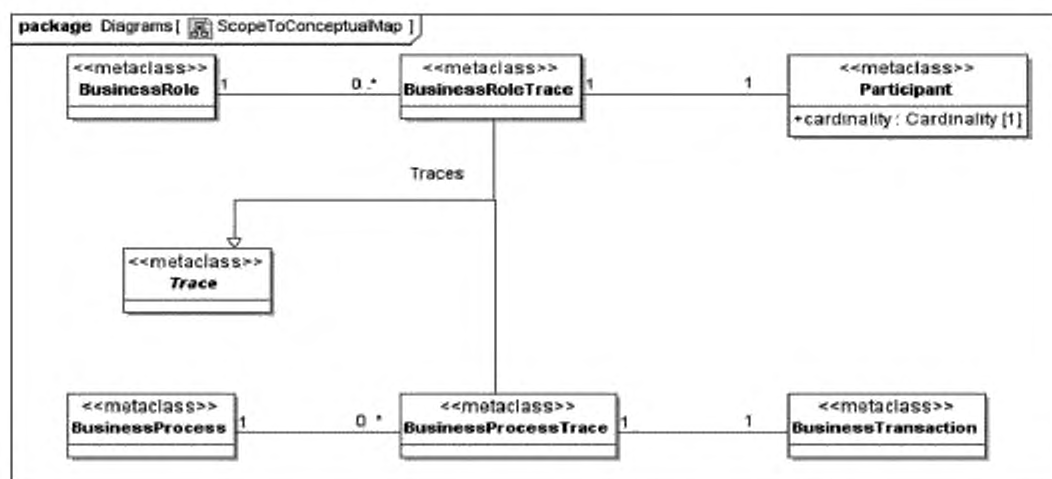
package Diagrams [ ScopeToConceptualMap ]

<<metaclass>>
BusinessRole

1

0..*

<<metaclass>>
BusinessRoleTrace

1

1

<<metaclass>>
Participant

+cardinality : Cardinality [1]

Traces

<<metaclass>>
Trace

<<metaclass>>
BusinessProcess

1

0..*

<<metaclass>>
BusinessProcessTrace

1

1

<<metaclass>>
BusinessTransaction